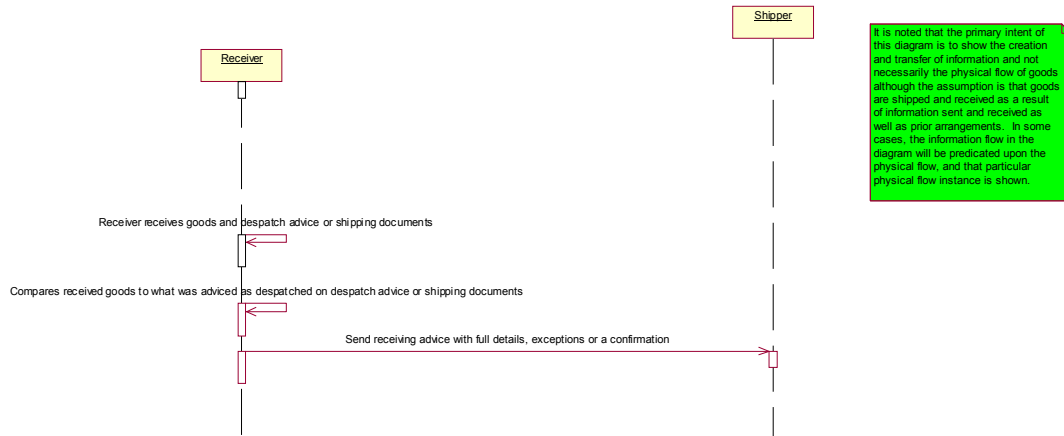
Shipper

Receiver

It is noted that the primary intent of this diagram is to show the creation and transfer of information and not necessarily the physical flow of goods although the assumption is that goods are shipped and received as a result of information sent and received as well as prior arrangements. In some cases, the information flow in the diagram will be predicated upon the physical flow, and that particular physical flow instance is shown.

Receiver receives goods and despatch advice or shipping documents

Compares received goods to what was adviced as despatched on despatch advice or shipping documents

Send receiving advice with full details, exceptions or a confirmation